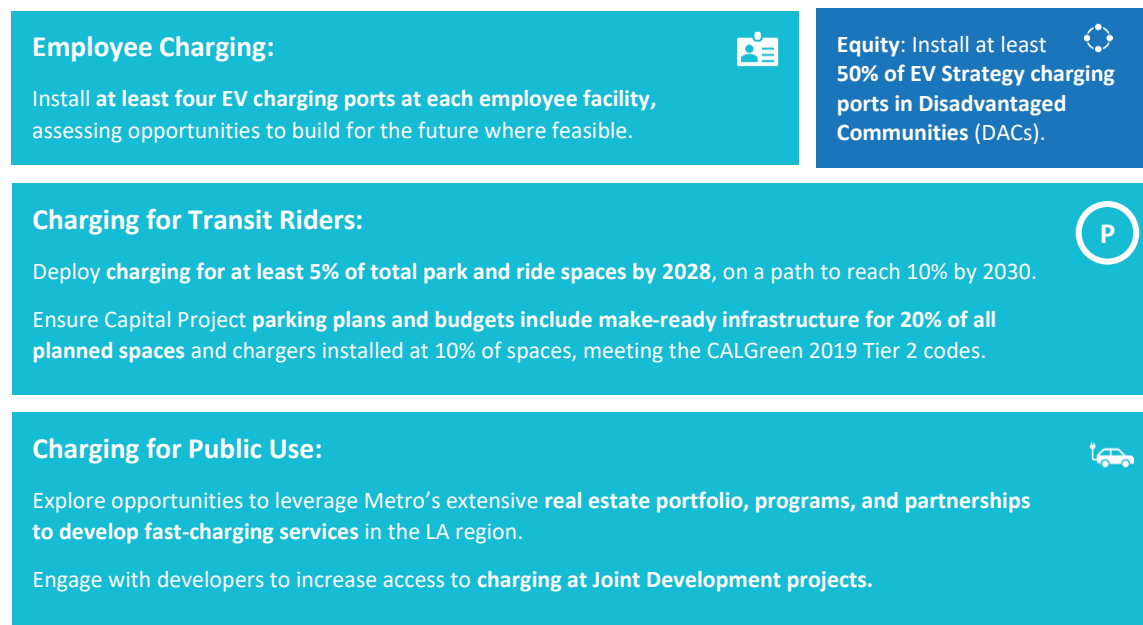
Employee Charging:

Install at least four EV charging ports at each employee facility, assessing opportunities to build for the future where feasible.

Equity: Install at least 50% of EV Strategy charging ports in Disadvantaged Communities (DACs).

Charging for Transit Riders:

P

Deploy charging for at least 5% of total park and ride spaces by 2028, on a path to reach 10% by 2030.

Ensure Capital Project parking plans and budgets include make-ready infrastructure for 20% of all planned spaces and chargers installed at 10% of spaces, meeting the CALGreen 2019 Tier 2 codes.

Charging for Public Use:

Explore opportunities to leverage Metro's extensive real estate portfolio, programs, and partnerships to develop fast-charging services in the LA region.

Engage with developers to increase access to charging at Joint Development projects.